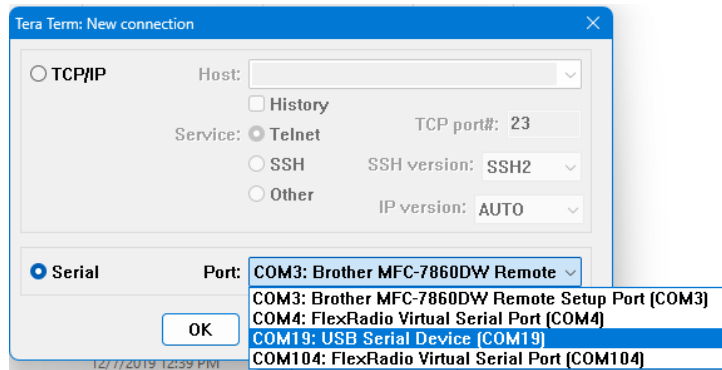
Tera Term: New connection

TCP/IP
Host:
History
Service: Telnet
TCP port#: 23
SSH
SSH version: SSH2
Other
IP version: AUTO

Serial
Port: COM3: Brother MFC-7860DW Remote
COM3: Brother MFC-7860DW Remote Setup Port (COM3)
COM4: FlexRadio Virtual Serial Port (COM4)
COM19: USB Serial Device (COM19)
COM104: FlexRadio Virtual Serial Port (COM104)

OK
12/7/2019 12:39 PM